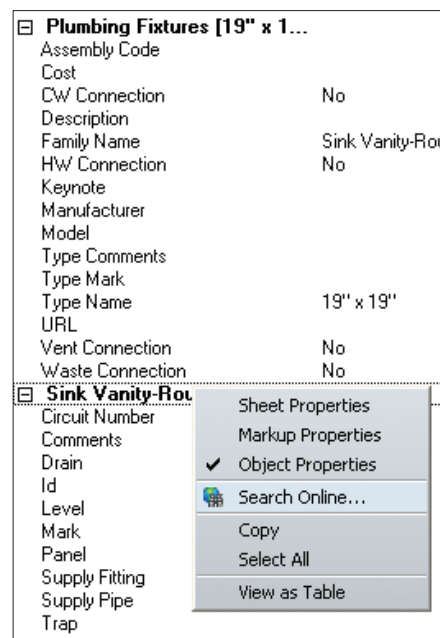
⊟ Plumbing Fixtures [19" x 1...

| | |
|---|---|
| Assembly Code | |
| Cost | |
| CW Connection | No |
| Description | |
| Family Name | Sink Vanity-Rou |
| HW Connection | No |
| Keynote | |
| Manufacturer | |
| Model | |
| Type Comments | |
| Type Mark | |
| Type Name | 19" x 19" |
| URL | |
| Vent Connection | No |
| Waste Connection | No |

⊟ Sink Vanity-Rou

Circuit Number
Comments
Drain
Id
Level
Mark
Panel
Supply Fitting
Supply Pipe
Trap

Sheet Properties
Markup Properties
✔ Object Properties
Search Online...
Copy
Select All
View as Table